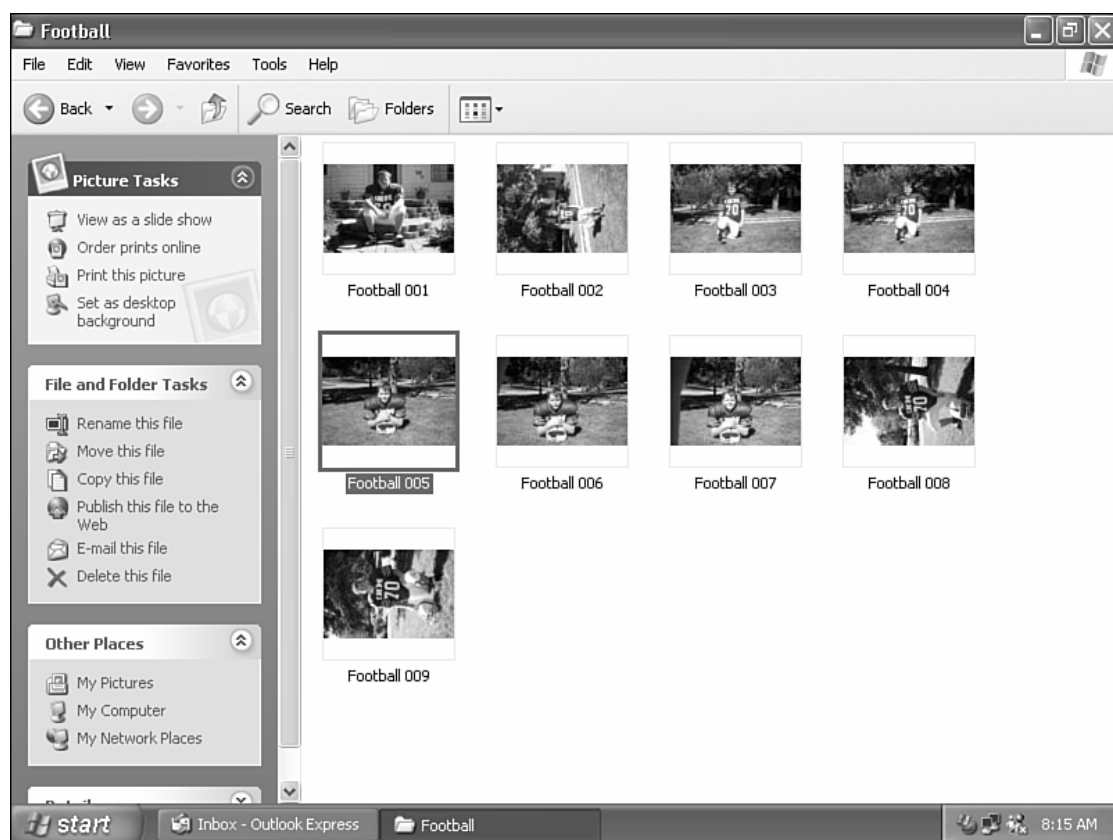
Football

File Edit View Favorites Tools Help

Back Search Folders

Picture Tasks

View as a slide show
Order prints online
Print this picture
Set as desktop background

File and Folder Tasks

Rename this file
Move this file
Copy this file
Publish this file to the Web
E-mail this file
Delete this file

Other Places

My Pictures
My Computer
My Network Places

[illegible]

Football 001
Football 002
Football 003
Football 004
Football 005
Football 006
Football 007
Football 008
Football 009

start
Inbox - Outlook Express
Football
8:15 AM